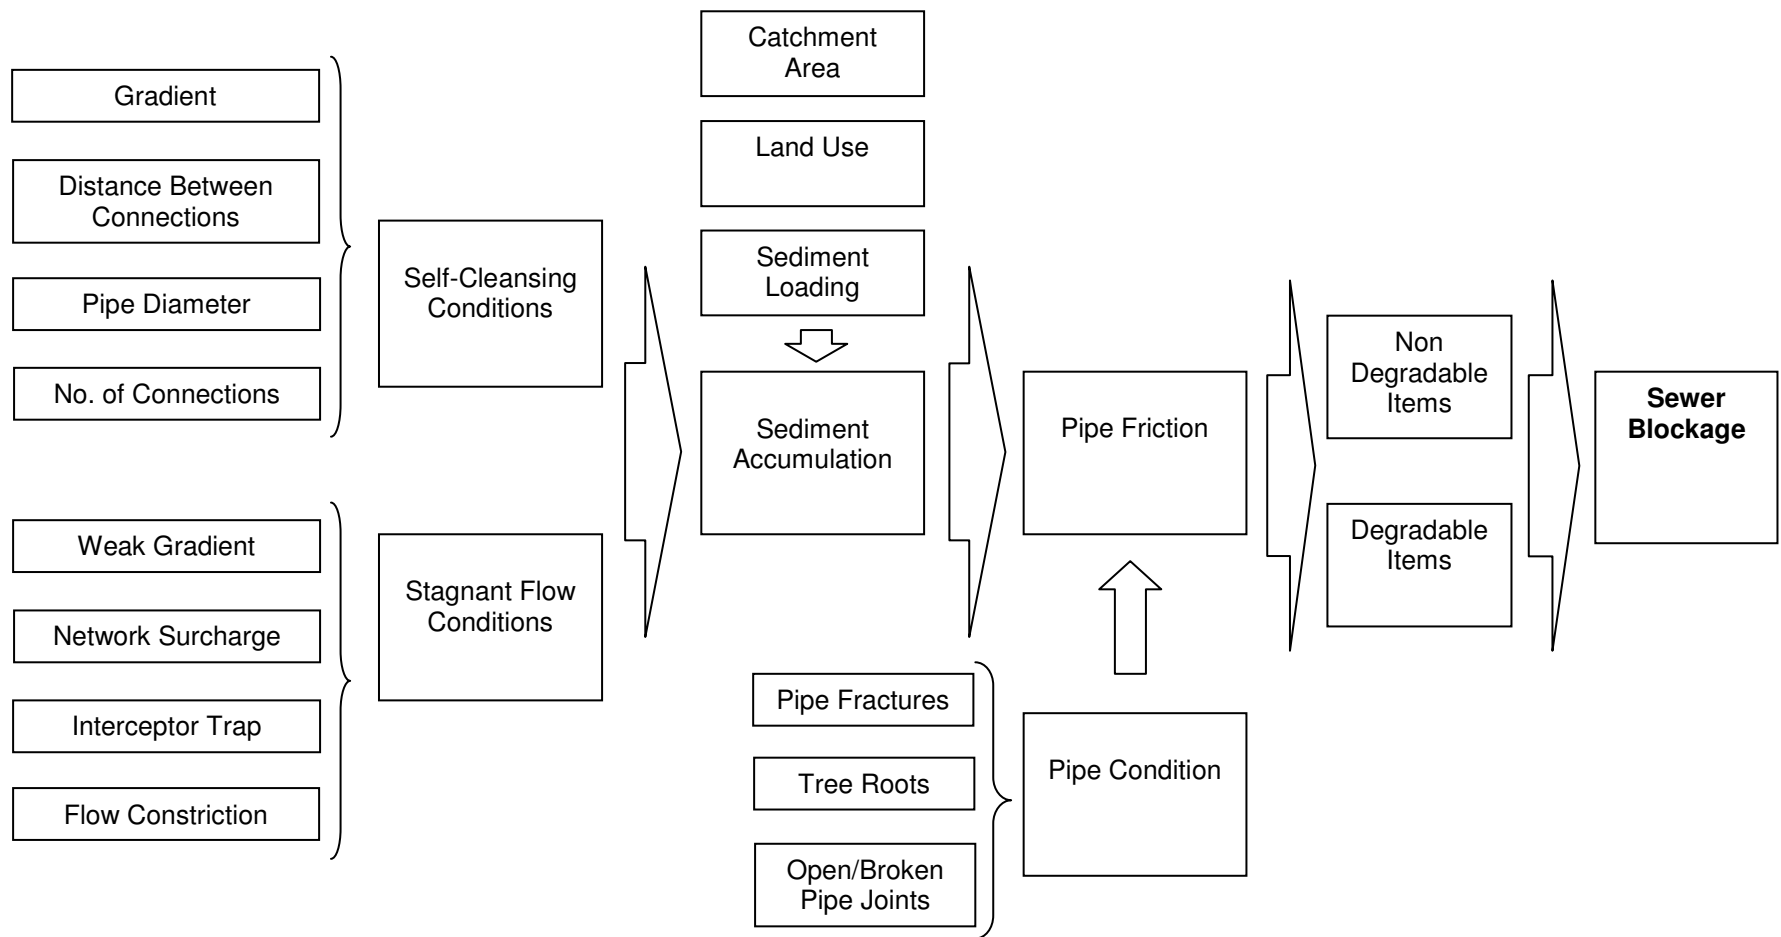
Gradient

Distance Between Connections

Pipe Diameter

No. of Connections

Self-Cleansing Conditions

Weak Gradient

Network Surcharge

Interceptor Trap

Flow Constriction

Stagnant Flow Conditions

Catchment Area

Land Use

Sediment Loading

Sediment Accumulation

Pipe Friction

Pipe Fractures

Tree Roots

Open/Broken Pipe Joints

Pipe Condition

Non Degradable Items

Degradable Items

**Sewer Blockage**